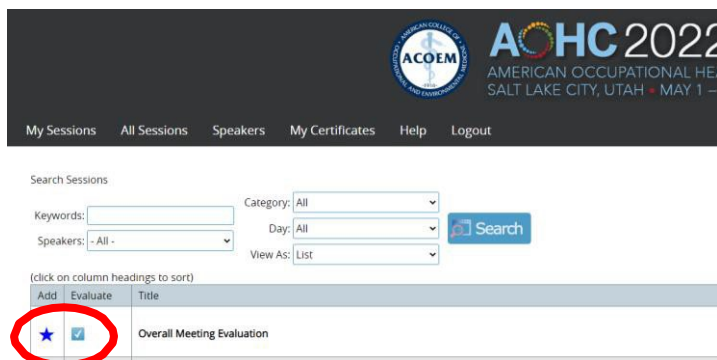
AMERICAN COLLEGE OF OCCUPATIONAL AND ENVIRONMENTAL MEDICINE
ACOEM

AOHC 2022
AMERICAN OCCUPATIONAL HEA
SALT LAKE CITY, UTAH • MAY 1 –

My Sessions All Sessions Speakers My Certificates Help Logout

Search Sessions

Keywords:
Speakers: - All -

Category: All
Day: All
View As: List

Search

(click on column headings to sort)

| Add | Evaluate | Title |
|---|---|---|
| ★ | ☑ | Overall Meeting Evaluation |